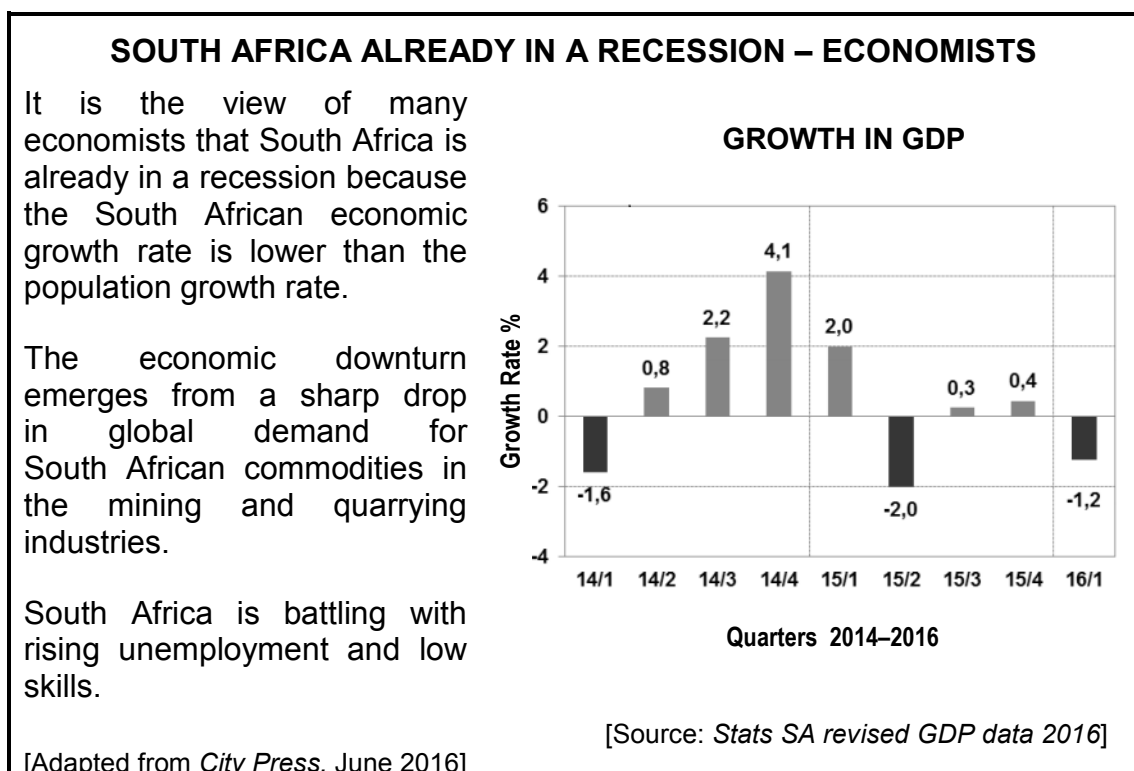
SOUTH AFRICA ALREADY IN A RECESSION – ECONOMISTS

It is the view of many economists that South Africa is already in a recession because the South African economic growth rate is lower than the population growth rate.

The economic downturn emerges from a sharp drop in global demand for South African commodities in the mining and quarrying industries.

South Africa is battling with rising unemployment and low skills.

[Adapted from City Press, June 2016]

GROWTH IN GDP

Growth Rate %

6
4
2
0
-2
-4

-1,6
0,8
2,2
4,1
2,0
-2,0
0,3
0,4
-1,2

14/1 14/2 14/3 14/4 15/1 15/2 15/3 15/4 16/1

Quarters 2014–2016

[Source: Stats SA revised GDP data 2016]